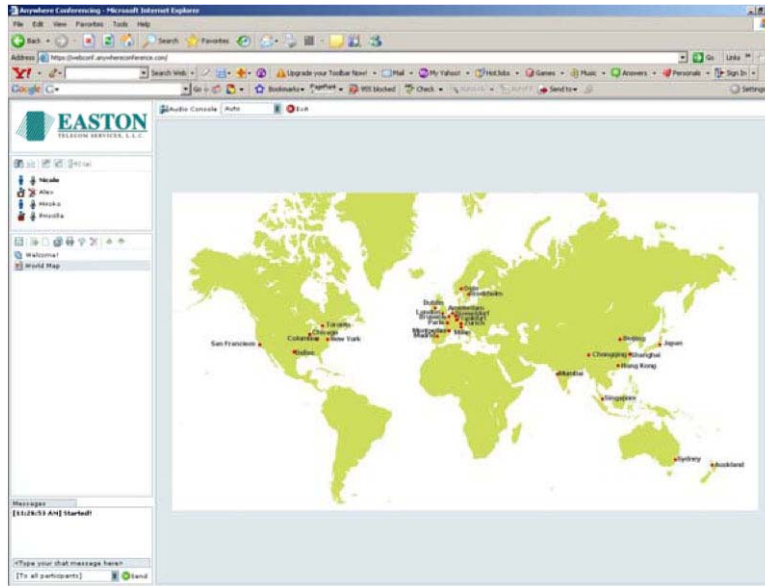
Anywhere Conferencing - Microsoft Internet Explorer

File Edit View Favorites Tools Help

Back Search Favorites

Address https://webconf.anywhereconference.com/

Go Links

Search Web Upgrade your Toolbar Now! Mail My Yahoo! HotJobs Games Music Answers Personals Sign In

Google Go Bookmarks PageRank 955 blocked Check Send to Settings

EASTON
TELECOM SERVICES, L.L.C.

Audio Console Auto Exit

Nicole
Alex
Hiroko
Priscilla

Welcome!
World Map

San Francisco
Toronto
Chicago
Columbus
New York
Dallas
Dublin
Oslo
Stockholm
London
Amsterdam
Brussels
Dusseldorf
Frankfurt
Paris
Zurich
Milan
Montpellier
Madrid
Beijing
Japan
Chongqing
Shanghai
Hong Kong
Mumbai
Singapore
Sydney
Auckland

Messages
[11:26:53 AM] Started!

<Type your chat message here>
[To all participants] Send